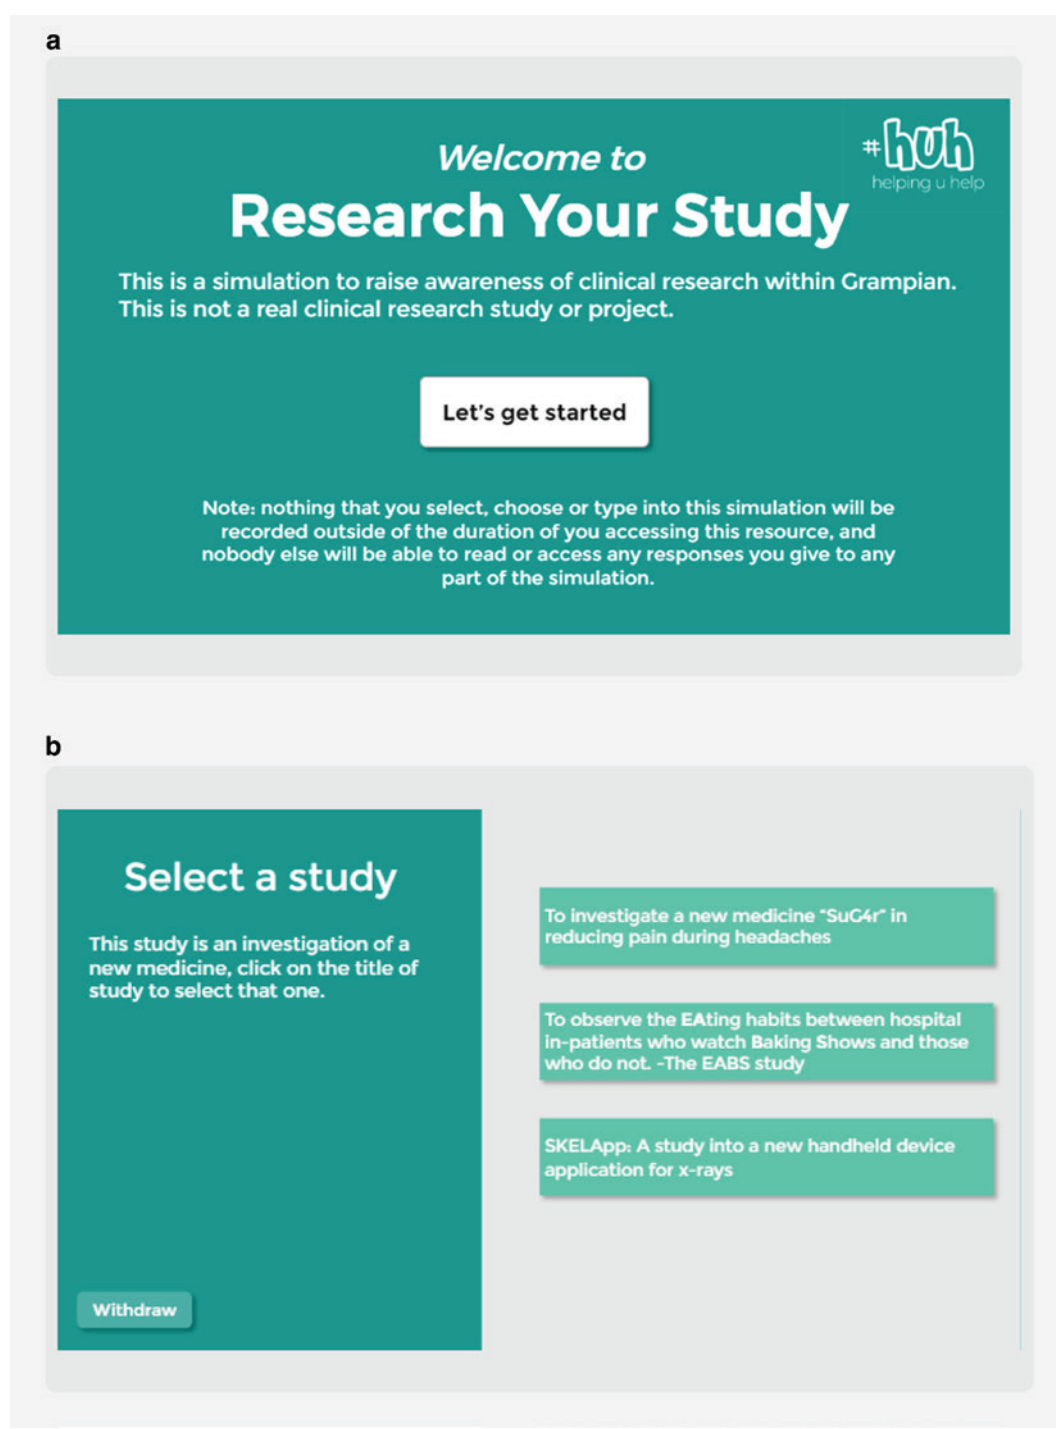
a

Welcome to

Research Your Study

#huh
helping u help

This is a simulation to raise awareness of clinical research within Grampian. This is not a real clinical research study or project.

Let's get started

Note: nothing that you select, choose or type into this simulation will be recorded outside of the duration of you accessing this resource, and nobody else will be able to read or access any responses you give to any part of the simulation.

b

Select a study

This study is an investigation of a new medicine, click on the title of study to select that one.

Withdraw

To investigate a new medicine "SuG4r" in reducing pain during headaches

To observe the EAting habits between hospital in-patients who watch Baking Shows and those who do not. -The EABS study

SKELApp: A study into a new handheld device application for x-rays